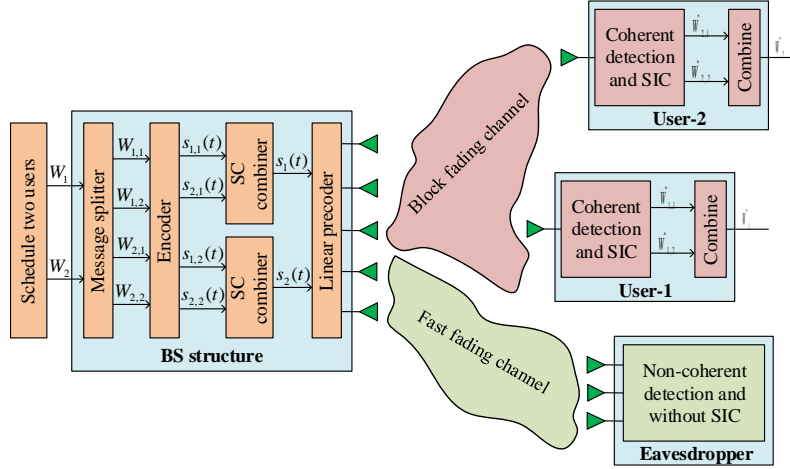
Schedule two users

$W_1$

$W_2$

Message splitter

$W_{1,1}$

$W_{1,2}$

$W_{2,1}$

$W_{2,2}$

Encoder

$s_{1,1}(t)$

$s_{2,1}(t)$

$s_{1,2}(t)$

$s_{2,2}(t)$

SC combiner

SC combiner

$s_1(t)$

$s_2(t)$

Linear precoder

BS structure

Block fading channel

Fast fading channel

Coherent detection and SIC

$\hat{W}_{2,1}$

$\hat{W}_{2,2}$

Combine

$\hat{W}_2$

User-2

Coherent detection and SIC

$\hat{W}_{1,1}$

$\hat{W}_{1,2}$

Combine

$\hat{W}_1$

User-1

Non-coherent detection and without SIC

Eavesdropper